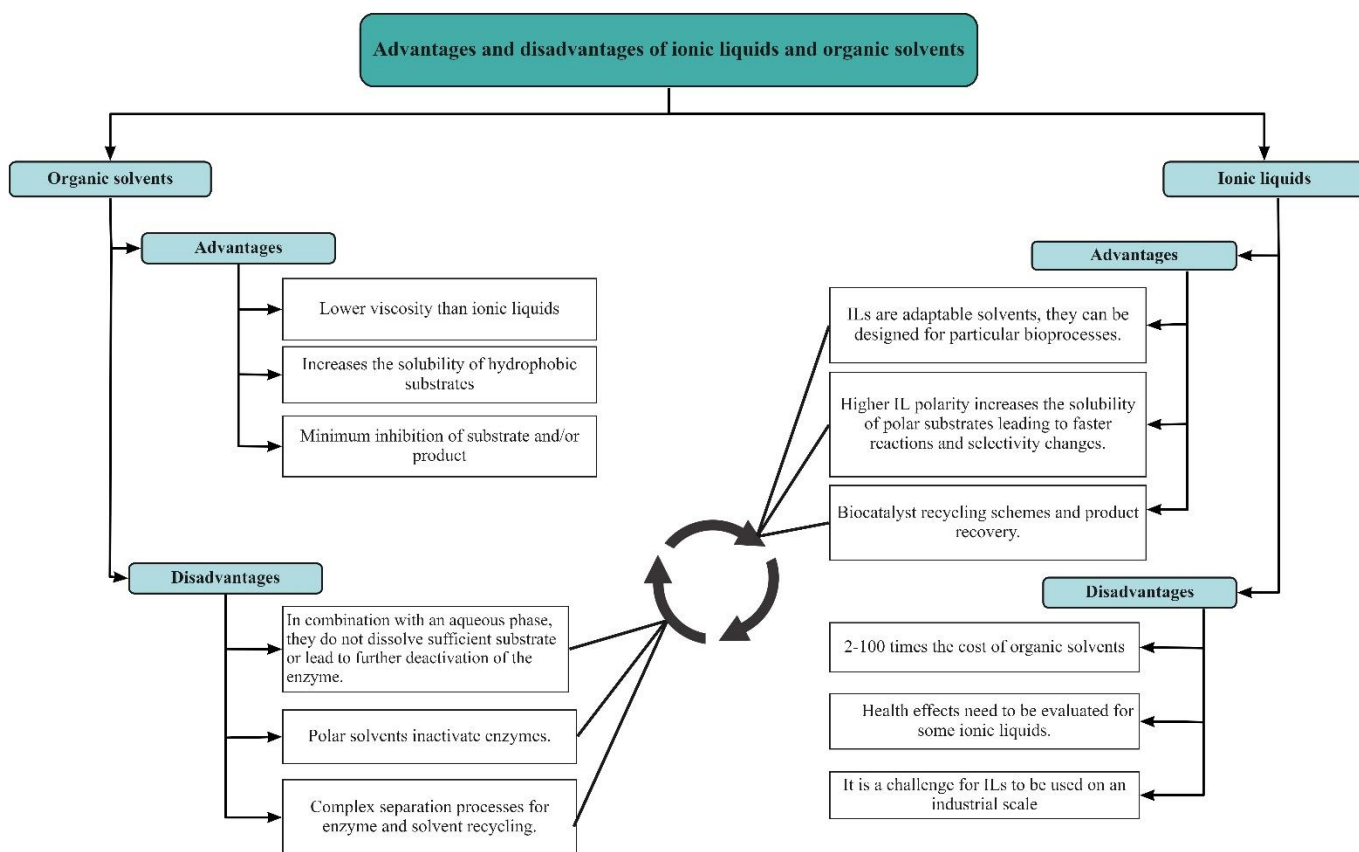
Advantages and disadvantages of ionic liquids and organic solvents

Organic solvents

Advantages

Lower viscosity than ionic liquids

Increases the solubility of hydrophobic substrates

Minimum inhibition of substrate and/or product

Disadvantages

In combination with an aqueous phase, they do not dissolve sufficient substrate or lead to further deactivation of the enzyme.

Polar solvents inactivate enzymes.

Complex separation processes for enzyme and solvent recycling.

Ionic liquids

Advantages

ILs are adaptable solvents, they can be designed for particular bioprocesses.

Higher IL polarity increases the solubility of polar substrates leading to faster reactions and selectivity changes.

Biocatalyst recycling schemes and product recovery.

Disadvantages

2-100 times the cost of organic solvents

Health effects need to be evaluated for some ionic liquids.

It is a challenge for ILs to be used on an industrial scale